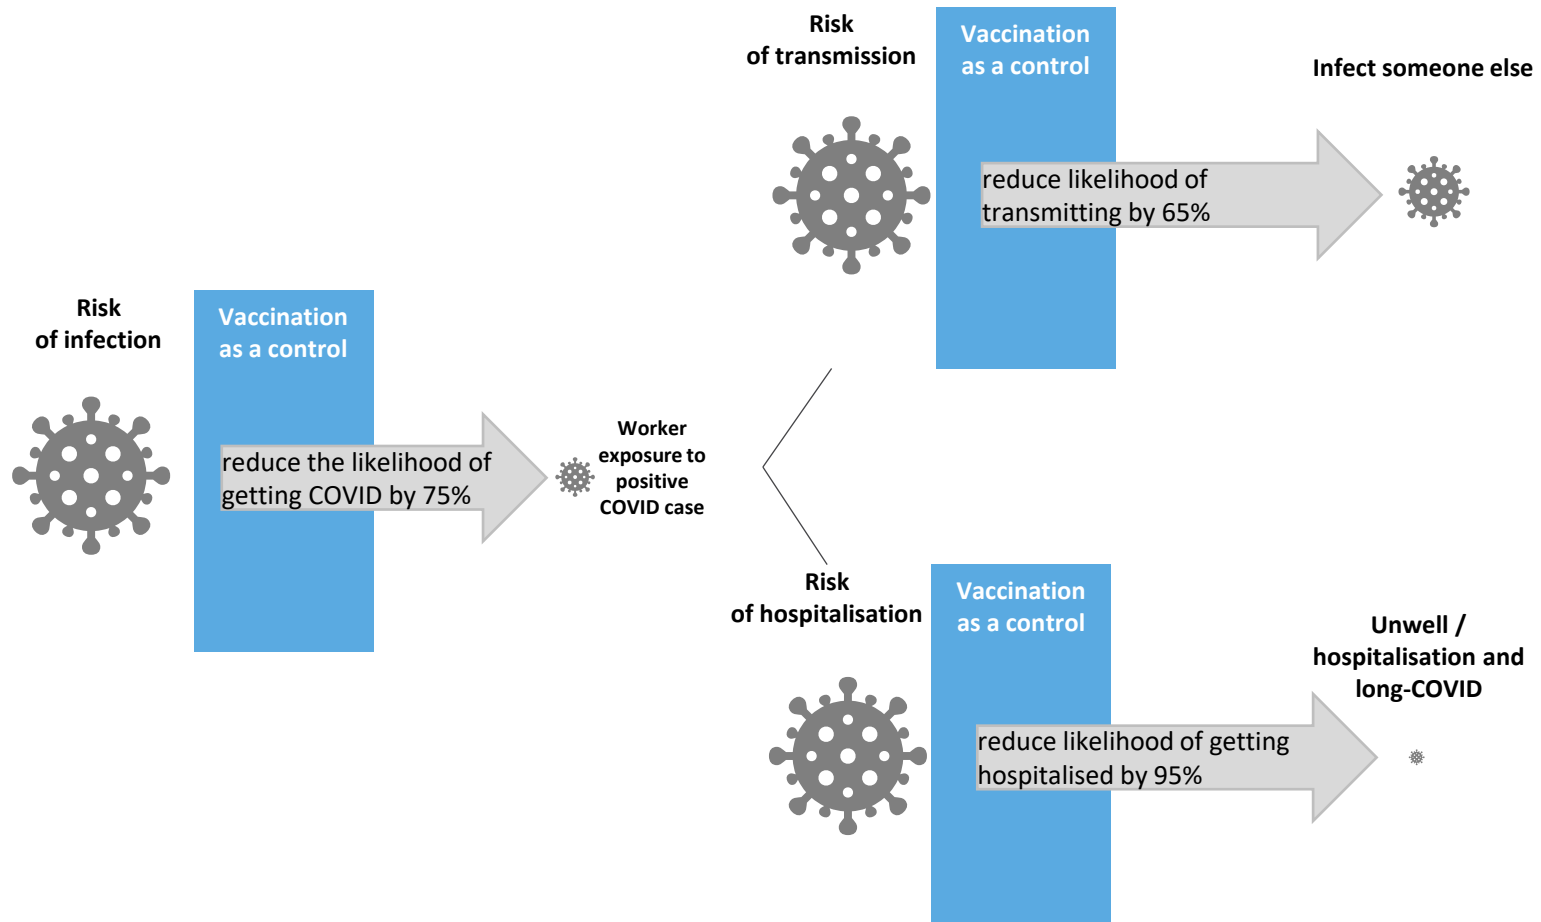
Risk of infection

Vaccination as a control

reduce the likelihood of getting COVID by 75%

Worker exposure to positive COVID case

Risk of transmission

Vaccination as a control

reduce likelihood of transmitting by 65%

Infect someone else

Risk of hospitalisation

Vaccination as a control

reduce likelihood of getting hospitalised by 95%

Unwell / hospitalisation and long-COVID